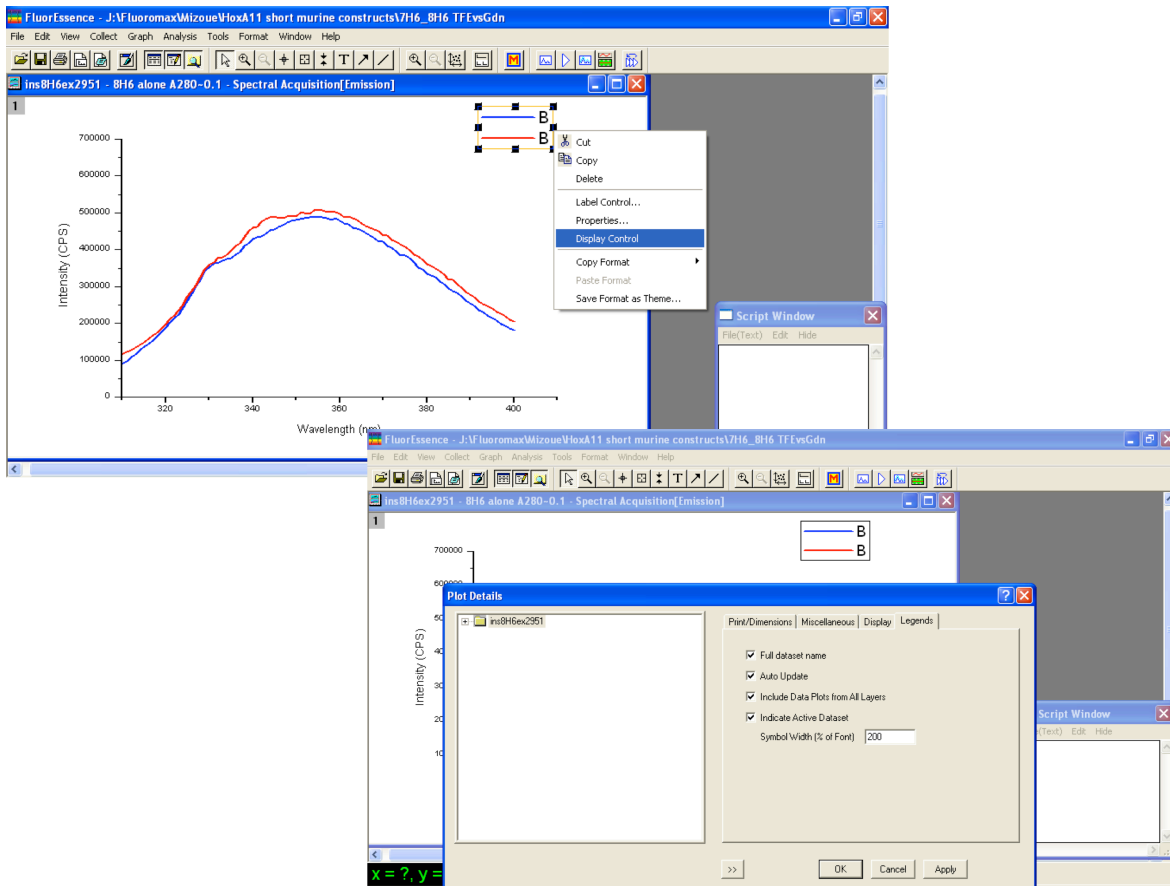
FluorEssence - J:\Fluoromax\Mizoue\HoxA11 short murine constructs\7H6_8H6 TFEvsGdn

File Edit View Collect Graph Analysis Tools Format Window Help

ins8H6ex2951 - 8H6 alone A280-0.1 - Spectral Acquisition[Emission]

1

B
B

Cut
Copy
Delete
Label Control...
Properties...
Display Control
Copy Format
Paste Format
Save Format as Theme...

700000
600000
500000
400000
300000
200000
100000
0

Intensity (CPS)

320 340 360 380 400

Wavelength (nm)

Script Window
File(Text) Edit Hide

FluorEssence - J:\Fluoromax\Mizoue\HoxA11 short murine constructs\7H6_8H6 TFEvsGdn

File Edit View Collect Graph Analysis Tools Format Window Help

ins8H6ex2951 - 8H6 alone A280-0.1 - Spectral Acquisition[Emission]

1

B
B

700000
600000
50
40
30
20
10

Intensity (CPS)

Plot Details

ins8H6ex2951

Print/Dimensions Miscellaneous Display Legends

Full dataset name
Auto Update
Include Data Plots from All Layers
Indicate Active Dataset
Symbol Width (% of Font) 200

>>
OK Cancel Apply

Script Window
(Text) Edit Hide

x = ?, y =